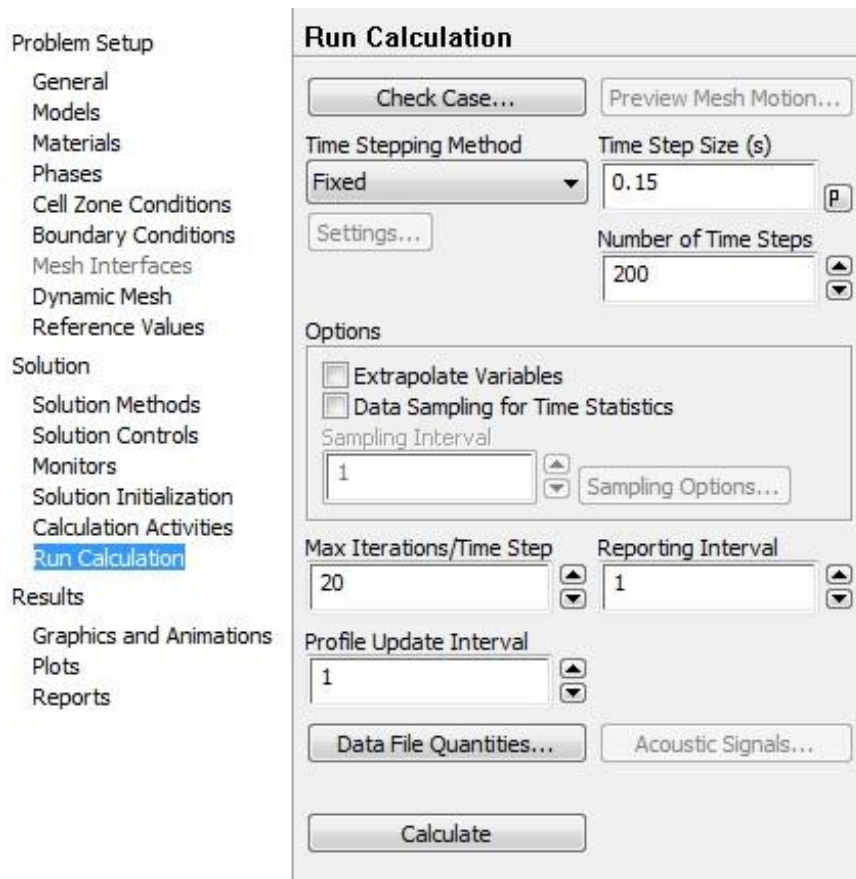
Problem Setup
General
Models
Materials
Phases
Cell Zone Conditions
Boundary Conditions
Mesh Interfaces
Dynamic Mesh
Reference Values
Solution
Solution Methods
Solution Controls
Monitors
Solution Initialization
Calculation Activities
Run Calculation
Results
Graphics and Animations
Plots
Reports

Run Calculation

Check Case...
Preview Mesh Motion...
Time Stepping Method
Fixed
Time Step Size (s)
0.15
P
Settings...
Number of Time Steps
200

Options
Extrapolate Variables
Data Sampling for Time Statistics
Sampling Interval
1
Sampling Options...

Max Iterations/Time Step
20
Reporting Interval
1

Profile Update Interval
1

Data File Quantities...
Acoustic Signals...

Calculate